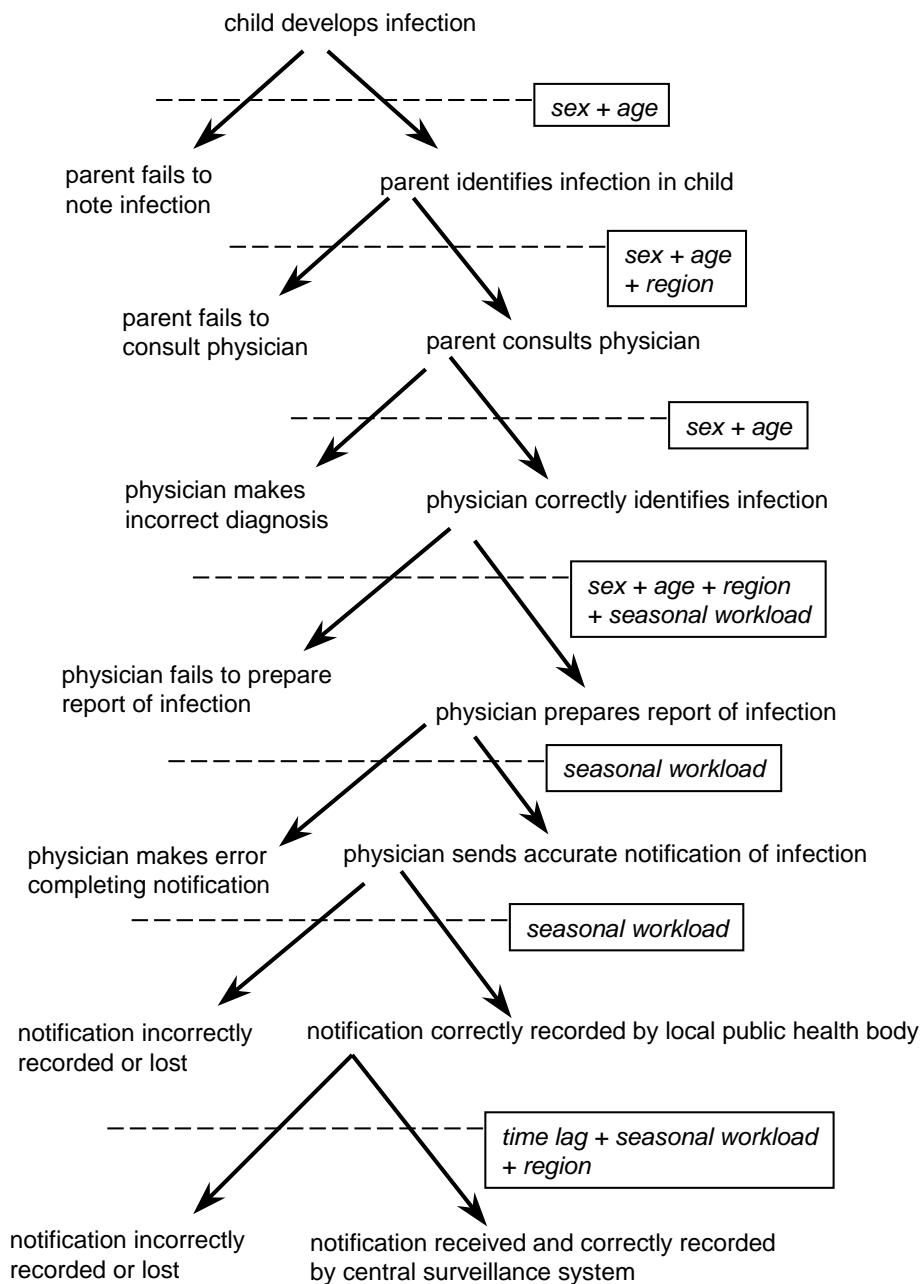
child develops infection

sex + age

parent fails to note infection

parent identifies infection in child

sex + age + region

parent fails to consult physician

parent consults physician

sex + age

physician makes incorrect diagnosis

physician correctly identifies infection

sex + age + region + seasonal workload

physician fails to prepare report of infection

physician prepares report of infection

seasonal workload

physician makes error completing notification

physician sends accurate notification of infection

seasonal workload

notification incorrectly recorded or lost

notification correctly recorded by local public health body

time lag + seasonal workload + region

notification incorrectly recorded or lost

notification received and correctly recorded by central surveillance system